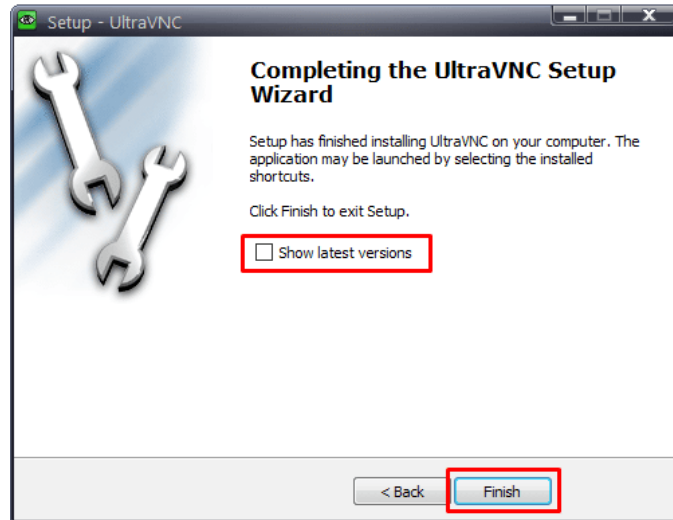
Setup - UltraVNC

Completing the UltraVNC Setup Wizard

Setup has finished installing UltraVNC on your computer. The application may be launched by selecting the installed shortcuts.

Click Finish to exit Setup.

Show latest versions

< Back

Finish